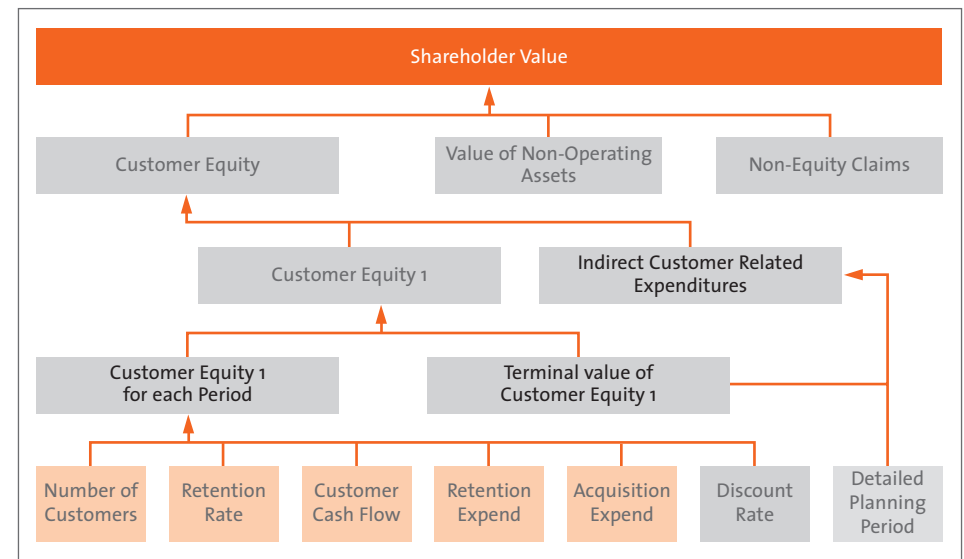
Shareholder Value

Customer Equity

Value of Non-Operating Assets

Non-Equity Claims

Customer Equity 1

Indirect Customer Related Expenditures

Customer Equity 1 for each Period

Terminal value of Customer Equity 1

Number of Customers

Retention Rate

Customer Cash Flow

Retention Expend

Acquisition Expend

Discount Rate

Detailed Planning Period